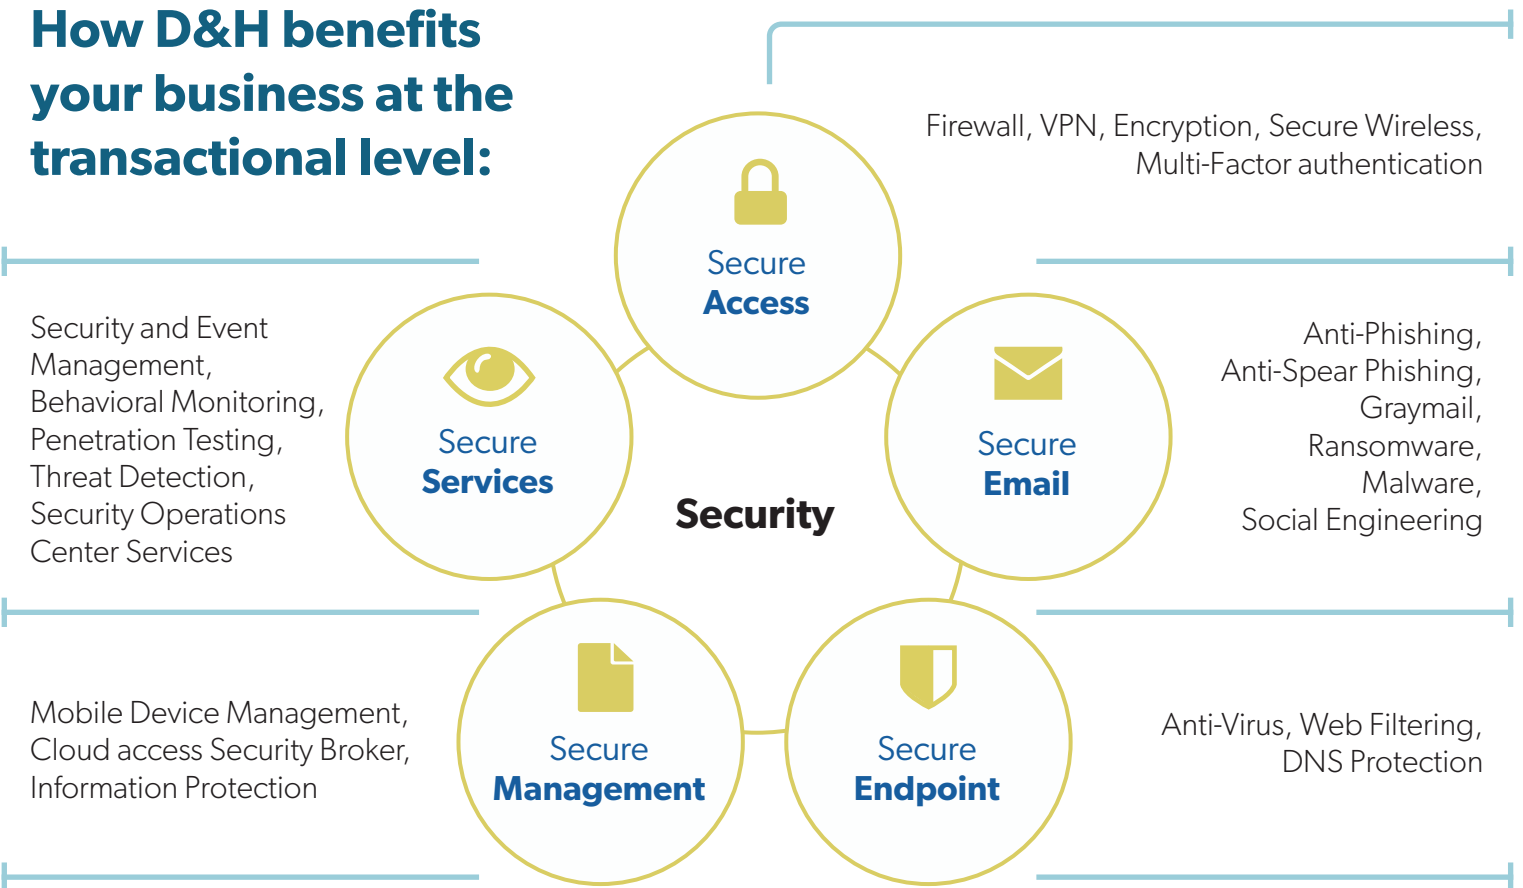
How D&H benefits your business at the transactional level:

Firewall, VPN, Encryption, Secure Wireless, Multi-Factor authentication

Secure Access

Security and Event Management, Behavioral Monitoring, Penetration Testing, Threat Detection, Security Operations Center Services

Secure Services

Security

Secure Email

Anti-Phishing, Anti-Spear Phishing, Graymail, Ransomware, Malware, Social Engineering

Mobile Device Management, Cloud access Security Broker, Information Protection

Secure Management

Secure Endpoint

Anti-Virus, Web Filtering, DNS Protection